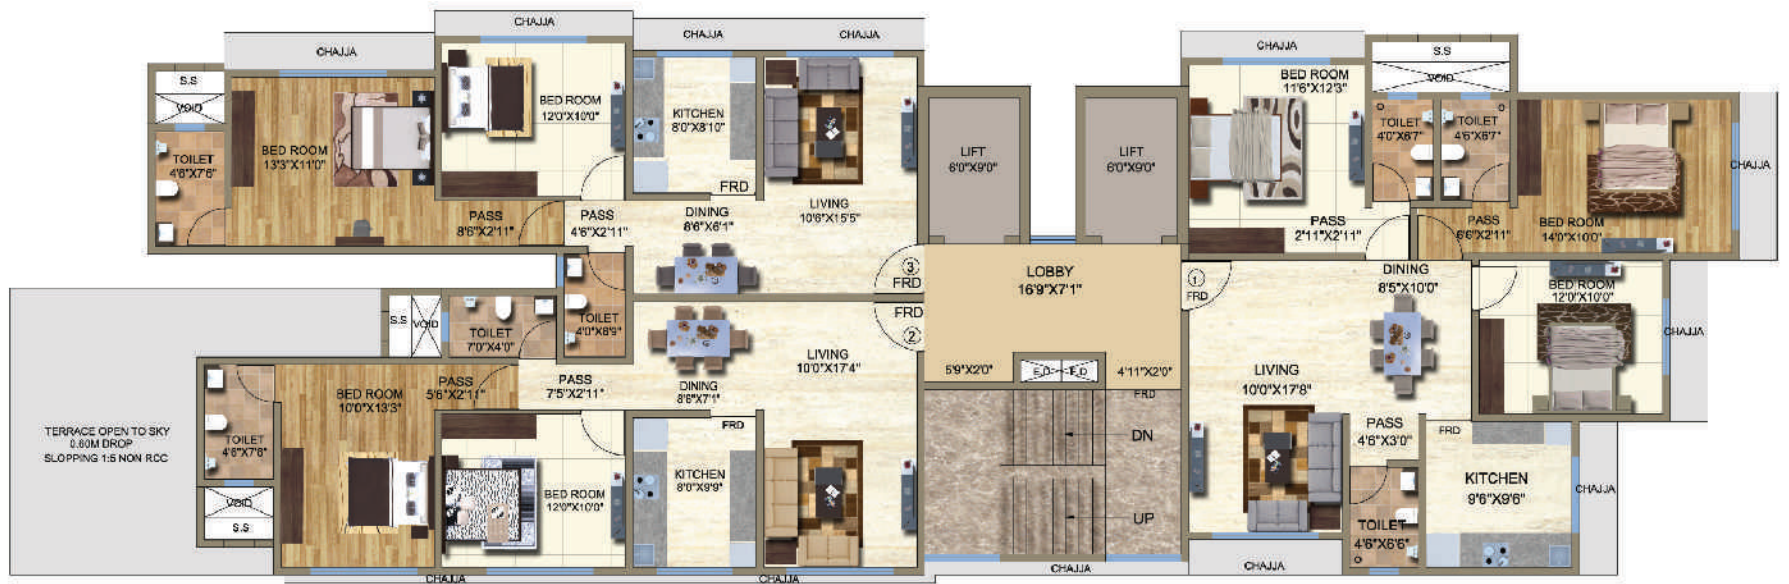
CHAJJA

CHAJJA

CHAJJA

CHAJJA

S.S

VOID

TOILET
4'6"X7'6"

BED ROOM
13'3"X11'0"

BED ROOM
12'0"X10'0"

KITCHEN
8'0"X8'10"

FRD

LIVING
10'6"X15'5"

PASS
8'6"X2'11"

PASS
4'6"X2'11"

DINING
8'6"X6'1"

LIFT
6'0"X9'0"

LIFT
6'0"X9'0"

CHAJJA

S.S

VOID

BED ROOM
11'6"X12'3"

TOILET
4'0"X6'7"

TOILET
4'6"X6'7"

CHAJJA

PASS
2'11"X2'11"

PASS
6'6"X2'11"

BED ROOM
14'0"X10'0"

3
FRD

LOBBY
16'9"X7'1"

1
FRD

DINING
8'5"X10'0"

BED ROOM
12'0"X10'0"

CHAJJA

S.S

VOID

TOILET
7'0"X4'0"

TOILET
4'0"X8'9"

FRD
2

LIVING
10'0"X17'4"

BED ROOM
10'0"X13'3"

PASS
5'6"X2'11"

PASS
7'5"X2'11"

DINING
8'6"X7'1"

5'9"X2'0"

E.D

E.D

4'11"X2'0"

FRD

LIVING
10'0"X17'8"

TERRACE OPEN TO SKY
0.60M DROP
SLOPPING 1:5 NON RCC

TOILET
4'6"X7'6"

VOID

S.S

FRD

KITCHEN
8'0"X9'9"

BED ROOM
12'0"X10'0"

DN

UP

PASS
4'6"X3'0"

FRD

KITCHEN
9'6"X9'6"

CHAJJA

TOILET
4'6"X6'6"

CHAJJA

CHAJJA

CHAJJA

CHAJJA